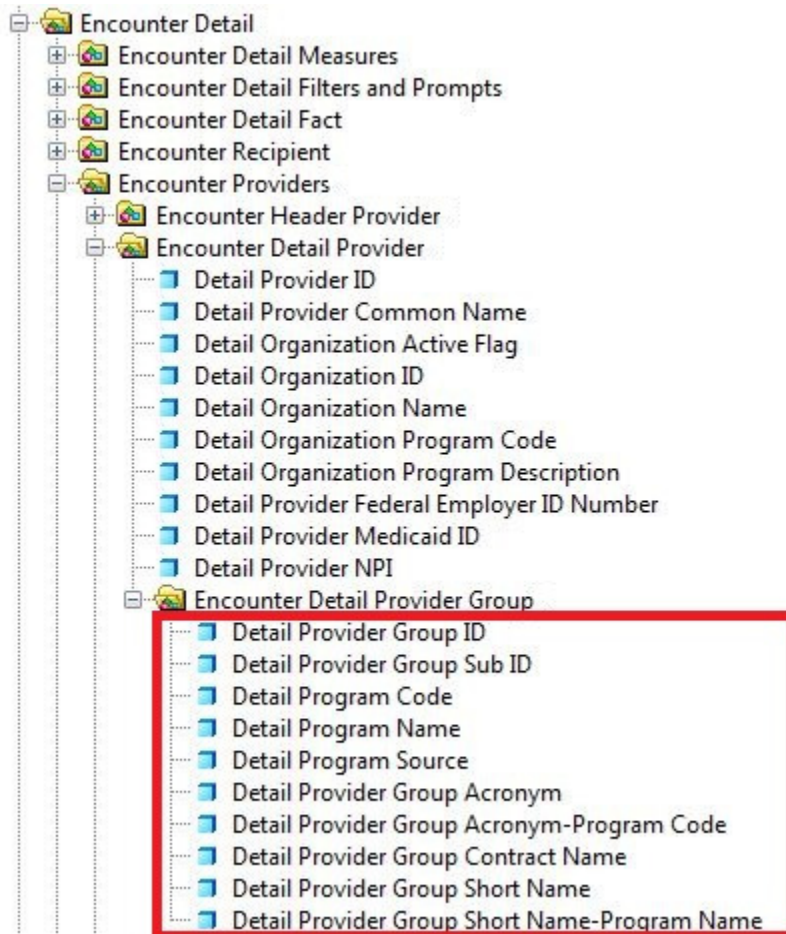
Encounter Detail
Encounter Detail Measures
Encounter Detail Filters and Prompts
Encounter Detail Fact
Encounter Recipient
Encounter Providers
Encounter Header Provider
Encounter Detail Provider
Detail Provider ID
Detail Provider Common Name
Detail Organization Active Flag
Detail Organization ID
Detail Organization Name
Detail Organization Program Code
Detail Organization Program Description
Detail Provider Federal Employer ID Number
Detail Provider Medicaid ID
Detail Provider NPI
Encounter Detail Provider Group
Detail Provider Group ID
Detail Provider Group Sub ID
Detail Program Code
Detail Program Name
Detail Program Source
Detail Provider Group Acronym
Detail Provider Group Acronym-Program Code
Detail Provider Group Contract Name
Detail Provider Group Short Name
Detail Provider Group Short Name-Program Name